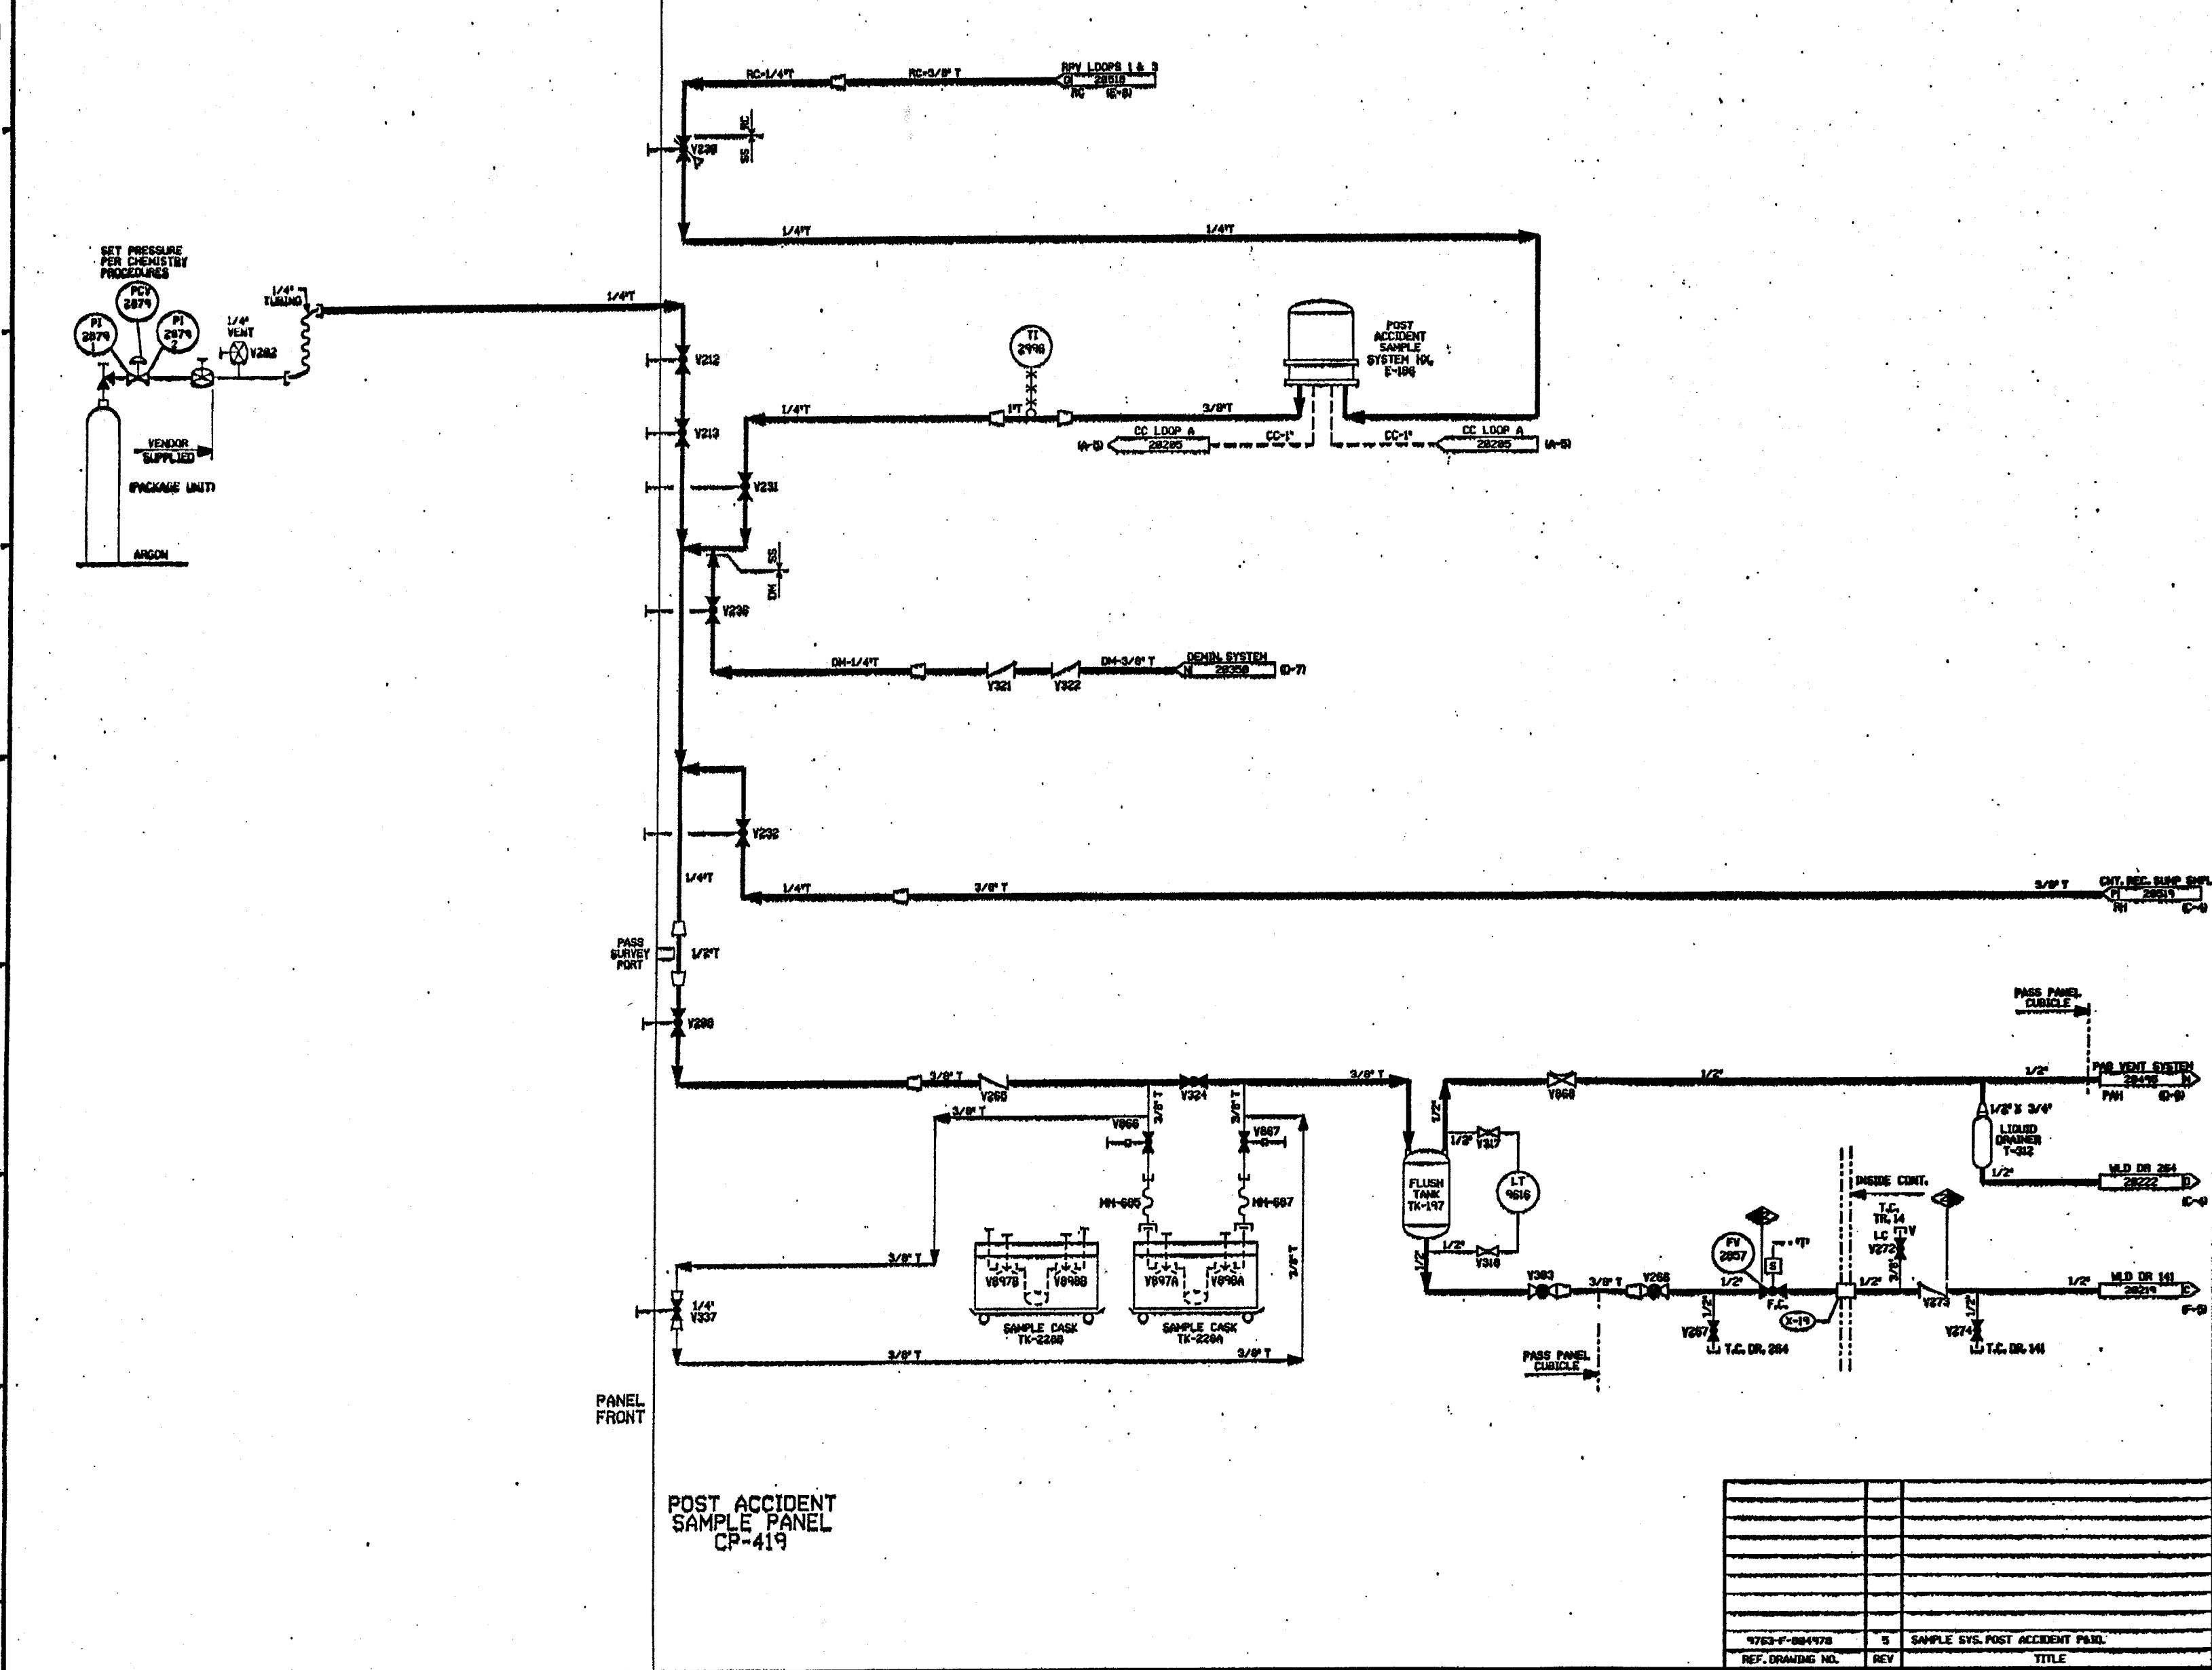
RC-1/4"T
RC-3/8" T
RPV LOOPS 1 & 3
28519
RC (E-8)
V230
RC
SS
1/4"T
1/4"T
SET PRESSURE PER CHEMISTRY PROCEDURES
PCV 2879
PI 2879 1
PI 2879 2
1/4" VENT
V282
1/4" TUBING
1/4"T
V212
TI 2998
POST ACCIDENT SAMPLE SYSTEM HX, E-186
V213
1/4"T
1"T
3/8"T
(A-5)
CC LOOP A 20205
CC-1"
CC-1"
CC LOOP A 20205
(A-5)
VENDOR SUPPLIED
(PACKAGE UNIT)
V231
ARGON
SS
DM
V236
DM-1/4"T
DM-3/8" T
DEMIN. SYSTEM 20350
(D-7)
V321
V322
V232
1/4"T
1/4"T
3/8" T
3/8" T
CNT. REC. SUMP SMPL
PI 28519
RH
(C-4)
PASS SURVEY PORT
1/2"T
PASS PANEL CUBICLE
V298
3/8" T
V265
V324
3/8" T
V858
1/2"
1/2"
PAB VENT SYSTEM 20450
PAH
(D-9)
3/8" T
V866
3/8" T
3/8" T
V867
1/2"
1/2"
V317
1/2" X 3/4"
LIQUID DRAINER T-312
1/2"
MH-605
MH-607
FLUSH TANK TK-197
LT 9616
WLD DR 264 20222
(C-4)
INSIDE CONT.
T.C. TR. 14
LC
V272
3/8" T
V897B
V898B
V897A
V898A
3/8" T
1/2"
V318
FV 2857
S
V303
3/8" T
V268
1/2"
1/2"
1/2"
WLD DR 141 20219
(F-9)
1/4"
V337
SAMPLE CASK TK-228B
SAMPLE CASK TK-228A
F.C.
X-19
V273
V267
T.C. DR. 264
V274
T.C. DR. 141
3/8" T
3/8" T
PASS PANEL CUBICLE
PANEL FRONT
POST ACCIDENT SAMPLE PANEL CP-419
9763-F-804978
5
SAMPLE SYS. POST ACCIDENT P&ID.
REF. DRAWING NO.
REV
TITLE